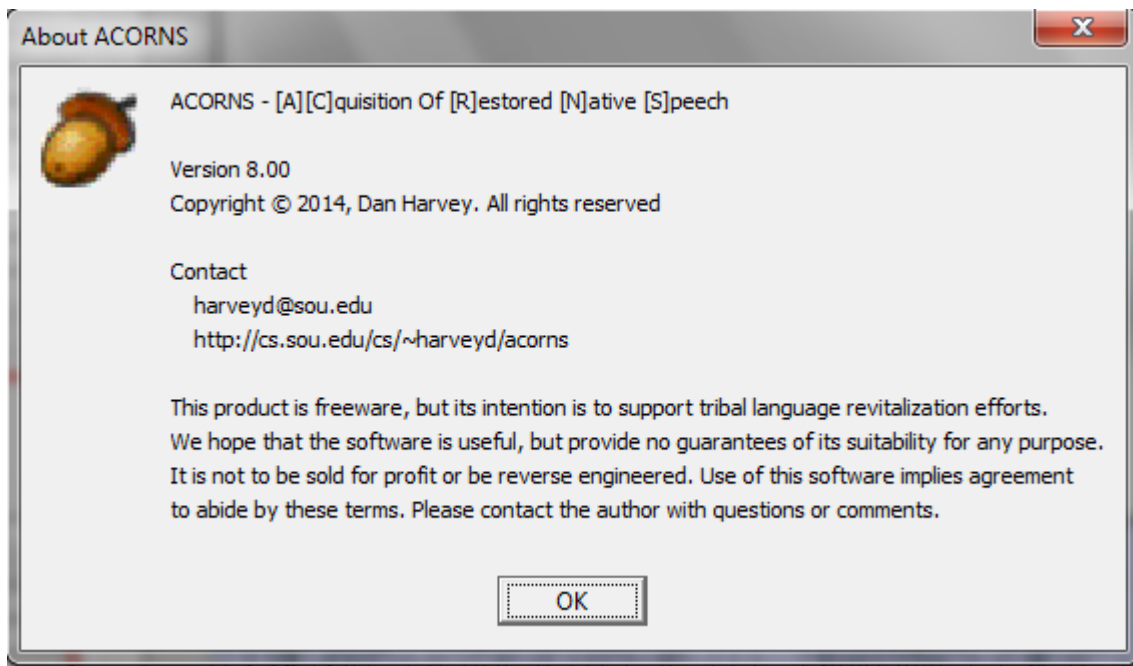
About ACORNS

ACORNS - [A][C]quisition Of [R]estored [N]ative [S]peech

Version 8.00
Copyright © 2014, Dan Harvey. All rights reserved

Contact
harveyd@sou.edu
http://cs.sou.edu/cs/~harveyd/acorns

This product is freeware, but its intention is to support tribal language revitalization efforts. We hope that the software is useful, but provide no guarantees of its suitability for any purpose. It is not to be sold for profit or be reverse engineered. Use of this software implies agreement to abide by these terms. Please contact the author with questions or comments.

OK